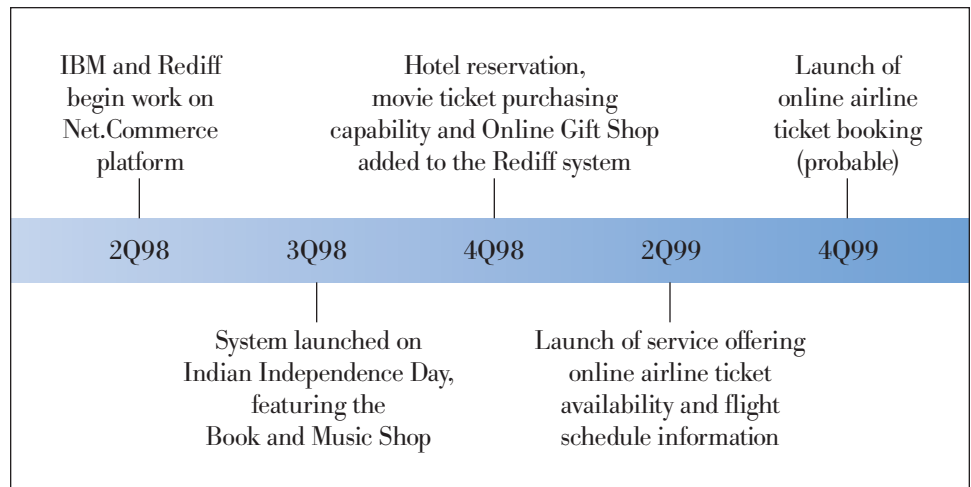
IBM and Rediff begin work on Net.Commerce platform

Hotel reservation, movie ticket purchasing capability and Online Gift Shop added to the Rediff system

Launch of online airline ticket booking (probable)

2Q98

3Q98

4Q98

2Q99

4Q99

System launched on Indian Independence Day, featuring the Book and Music Shop

Launch of service offering online airline ticket availability and flight schedule information